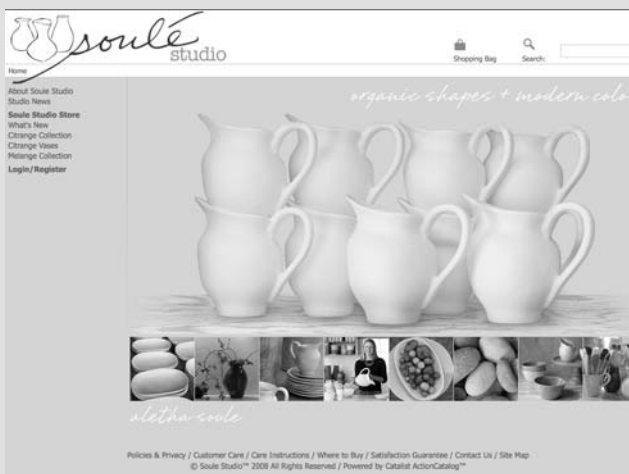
soulé studio

Shopping Bag

Search:

Home

About Soule Studio
Studio News
Soule Studio Store
What's New
Citrange Collection
Citrange Vases
Melange Collection
Login/Register

organic shapes + modern colo

aletha soule

Policies & Privacy / Customer Care / Care Instructions / Where to Buy / Satisfaction Guarantee / Contact Us / Site Map
© Soule Studio™ 2008 All Rights Reserved / Powered by Catalist ActionCatalog™